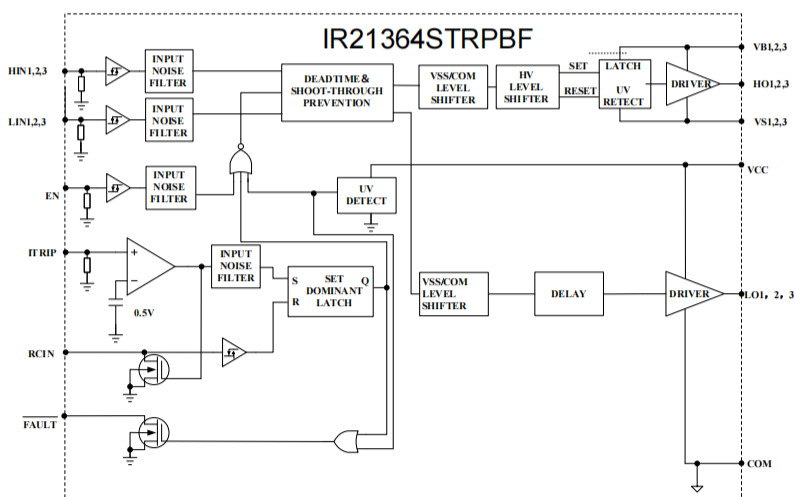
IR21364STRPBF

VB1,2,3

HIN1,2,3

INPUT NOISE FILTER

DEADTIME & SHOOT-THROUGH PREVENTION

VSS/COM LEVEL SHIFTER

HV LEVEL SHIFTER

SET

RESET

LATCH

UV RETECT

DRIVER

HO1,2,3

LIN1,2,3

INPUT NOISE FILTER

VS1,2,3

VCC

EN

INPUT NOISE FILTER

UV DETECT

ITRIP

+

-

0.5V

INPUT NOISE FILTER

S

R

SET DOMINANT LATCH

Q

VSS/COM LEVEL SHIFTER

DELAY

DRIVER

LO1, 2, 3

RCIN

$\overline{FAULT}$

COM